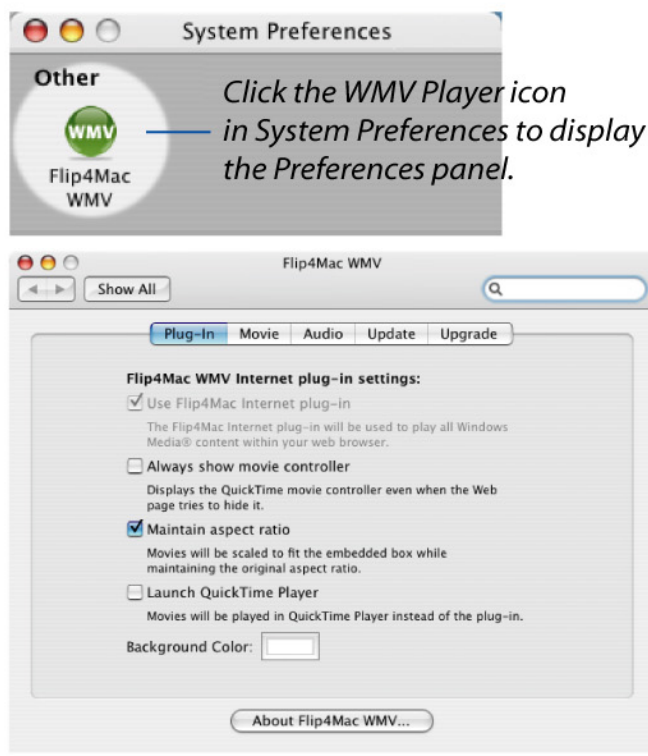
System Preferences

Other

WMV

Flip4Mac WMV

Click the WMV Player icon in System Preferences to display the Preferences panel.

Flip4Mac WMV

Show All

Plug-In | Movie | Audio | Update | Upgrade

Flip4Mac WMV Internet plug-in settings:

Use Flip4Mac Internet plug-in

The Flip4Mac Internet plug-in will be used to play all Windows Media® content within your web browser.

Always show movie controller

Displays the QuickTime movie controller even when the Web page tries to hide it.

Maintain aspect ratio

Movies will be scaled to fit the embedded box while maintaining the original aspect ratio.

Launch QuickTime Player

Movies will be played in QuickTime Player instead of the plug-in.

Background Color:

About Flip4Mac WMV...